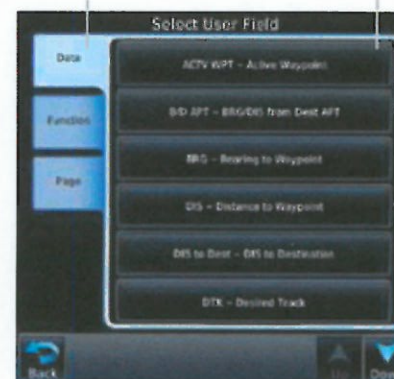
Select User Field

Data

Function

Page

ACTV WPT - Active Waypoint

B/D APT - BRG/DIS from Dest APT

BRG - Bearing to Waypoint

DIS - Distance to Waypoint

DIS to Dest - DIS to Destination

DTK - Desired Track

Back

Up

Down